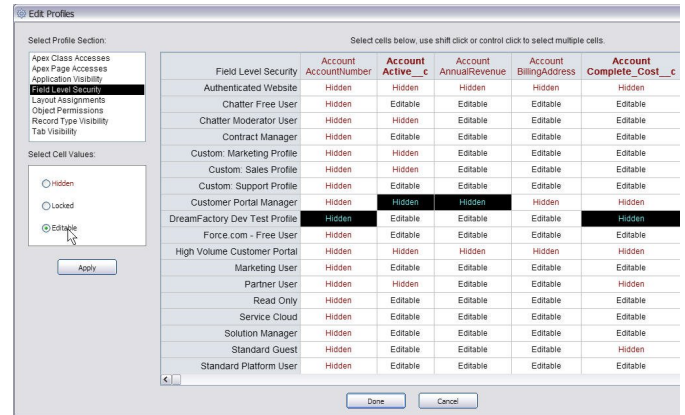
Edit Profiles

Select Profile Section:

Apex Class Accesses
Apex Page Accesses
Application Visibility
Field Level Security
Layout Assignments
Object Permissions
Record Type Visibility
Tab Visibility

Select Cell Values:

Hidden
Locked
Editable

Apply

Select cells below, use shift click or control click to select multiple cells.

| Field Level Security | Account AccountNumber | Account Active__c | Account AnnualRevenue | Account BillingAddress | Account Complete_Cost__c |
|---|---|---|---|---|---|
| Authenticated Website | Hidden | Hidden | Hidden | Hidden | Hidden |
| Chatter Free User | Hidden | Editable | Editable | Editable | Editable |
| Chatter Moderator User | Hidden | Hidden | Hidden | Hidden | Hidden |
| Contract Manager | Hidden | Editable | Editable | Editable | Editable |
| Custom: Marketing Profile | Hidden | Hidden | Editable | Editable | Editable |
| Custom: Sales Profile | Hidden | Hidden | Editable | Editable | Editable |
| Custom: Support Profile | Hidden | Editable | Editable | Editable | Editable |
| Customer Portal Manager | Hidden | Hidden | Hidden | Hidden | Hidden |
| DreamFactory Dev Test Profile | Hidden | Editable | Editable | Editable | Hidden |
| Force.com - Free User | Hidden | Editable | Editable | Editable | Editable |
| High Volume Customer Portal | Hidden | Hidden | Hidden | Hidden | Hidden |
| Marketing User | Hidden | Editable | Editable | Editable | Editable |
| Partner User | Hidden | Hidden | Hidden | Hidden | Hidden |
| Read Only | Hidden | Editable | Editable | Editable | Editable |
| Service Cloud | Hidden | Editable | Editable | Editable | Editable |
| Solution Manager | Hidden | Editable | Editable | Editable | Editable |
| Standard Guest | Hidden | Editable | Editable | Editable | Hidden |
| Standard Platform User | Hidden | Editable | Editable | Editable | Editable |

Done Cancel